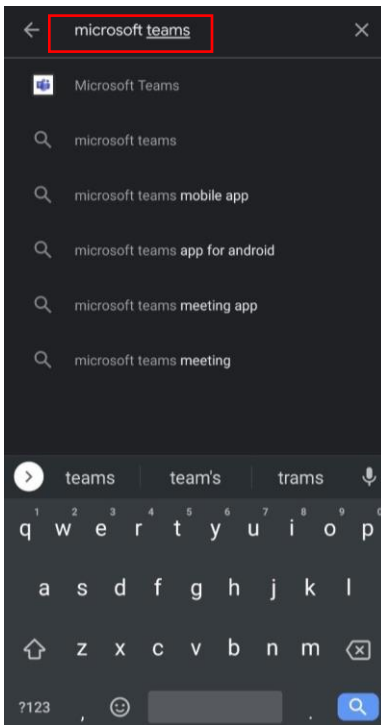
microsoft teams

Microsoft Teams

microsoft teams

microsoft teams mobile app

microsoft teams app for android

microsoft teams meeting app

microsoft teams meeting

teams team's trams

1 2 3 4 5 6 7 8 9 0
q w e r t y u i o p

a s d f g h j k l

z x c v b n m

?123 , .